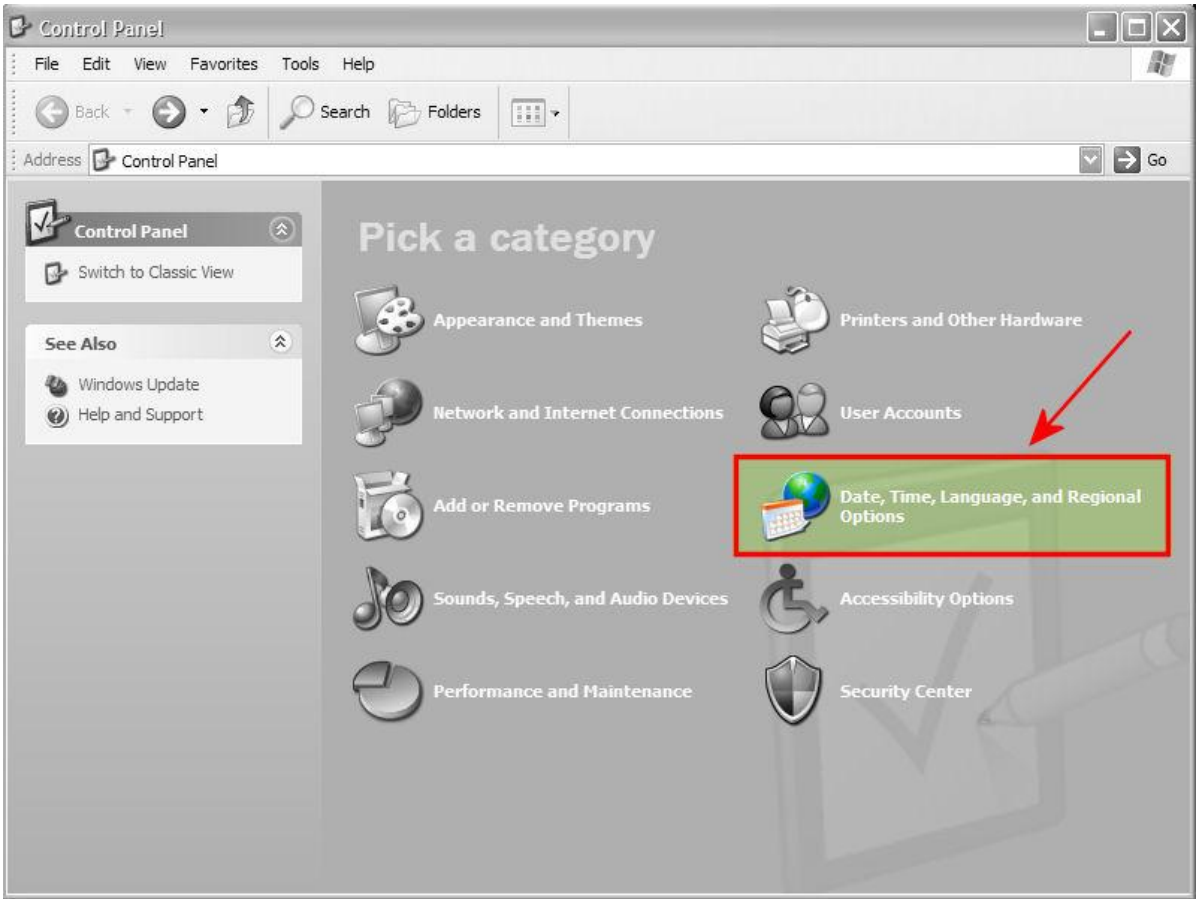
Control Panel

File Edit View Favorites Tools Help

Back Search Folders

Address Control Panel Go

Control Panel

Switch to Classic View

See Also

Windows Update

Help and Support

Pick a category

Appearance and Themes

Printers and Other Hardware

Network and Internet Connections

User Accounts

Add or Remove Programs

Date, Time, Language, and Regional Options

Sounds, Speech, and Audio Devices

Accessibility Options

Performance and Maintenance

Security Center